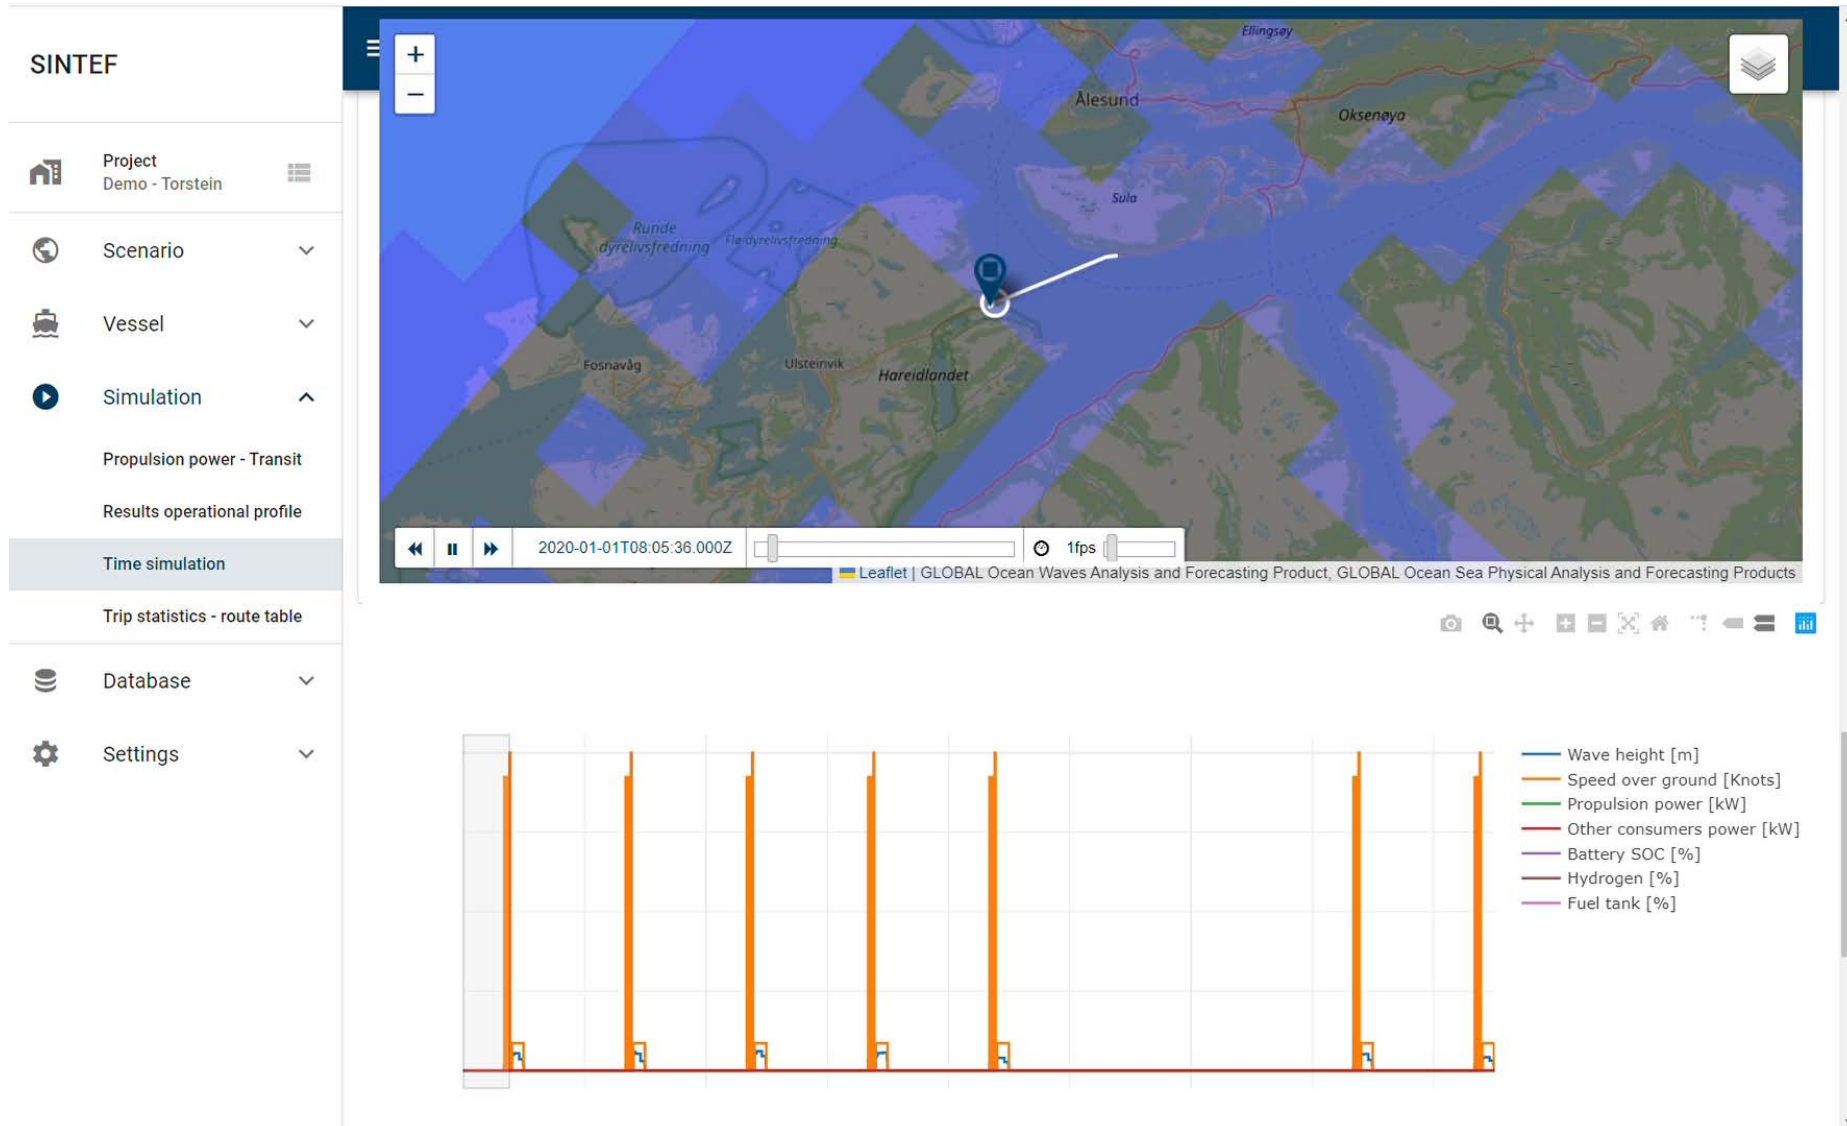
SINTEF

Project
Demo - Torstein

Scenario

Vessel

Simulation

Propulsion power - Transit

Results operational profile

Time simulation

Trip statistics - route table

Database

Settings

+
−

Ellingsøy
Ålesund
Oksenøya
Sula
Runde dyrelivsfredning
Fle dyrelivsfredning
Fosnavåg
Ulsteinvik
Hareidlandet

2020-01-01T08:05:36.000Z
1fps

Leaflet | GLOBAL Ocean Waves Analysis and Forecasting Product, GLOBAL Ocean Sea Physical Analysis and Forecasting Products

Wave height [m]
Speed over ground [Knots]
Propulsion power [kW]
Other consumers power [kW]
Battery SOC [%]
Hydrogen [%]
Fuel tank [%]